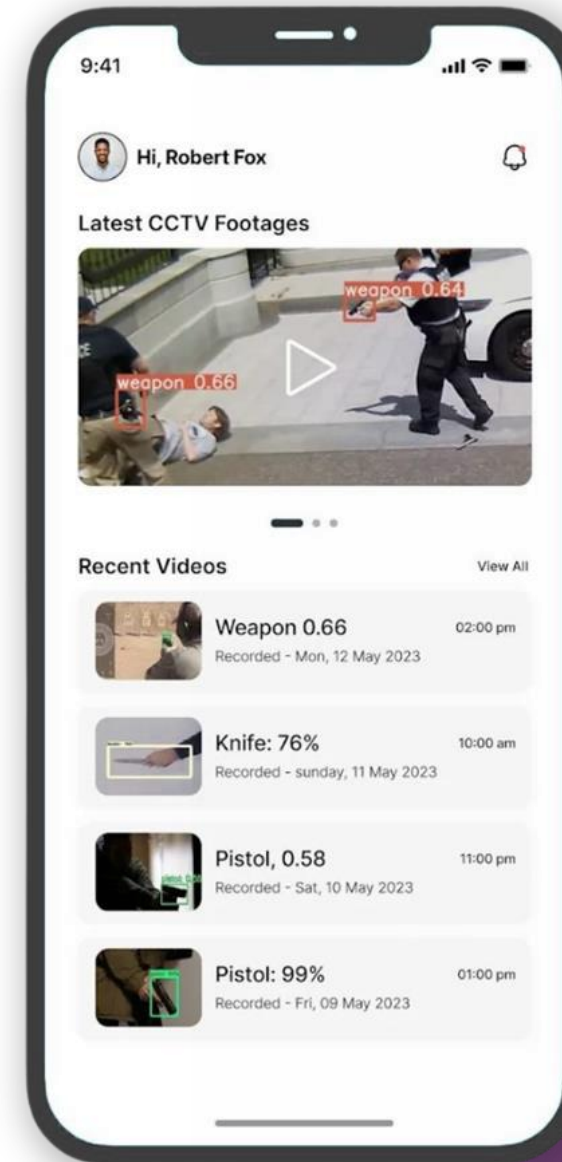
9:41

Hi, Robert Fox

Latest CCTV Footages

weapon 0.64

weapon 0.66

Recent Videos

View All

Weapon 0.66
Recorded - Mon, 12 May 2023
02:00 pm

Knife: 76%
Recorded - sunday, 11 May 2023
10:00 am

Pistol, 0.58
Recorded - Sat, 10 May 2023
11:00 pm

Pistol: 99%
Recorded - Fri, 09 May 2023
01:00 pm